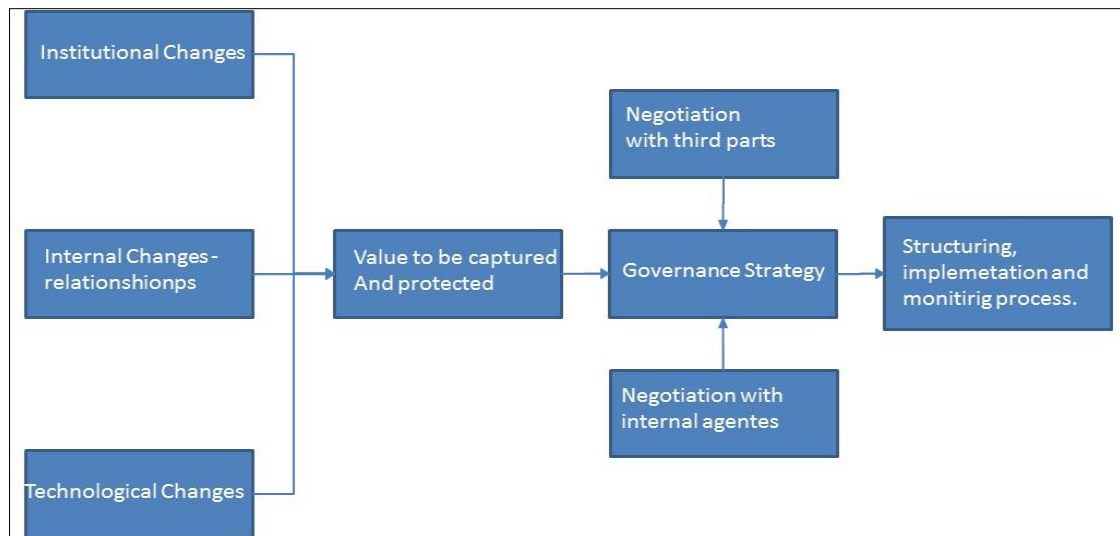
Institutional Changes

Internal Changes - relationshionps

Technological Changes

Value to be captured And protected

Negotiation with third parts

Governance Strategy

Negotiation with internal agentes

Structuring, implemetation and monitirig process.